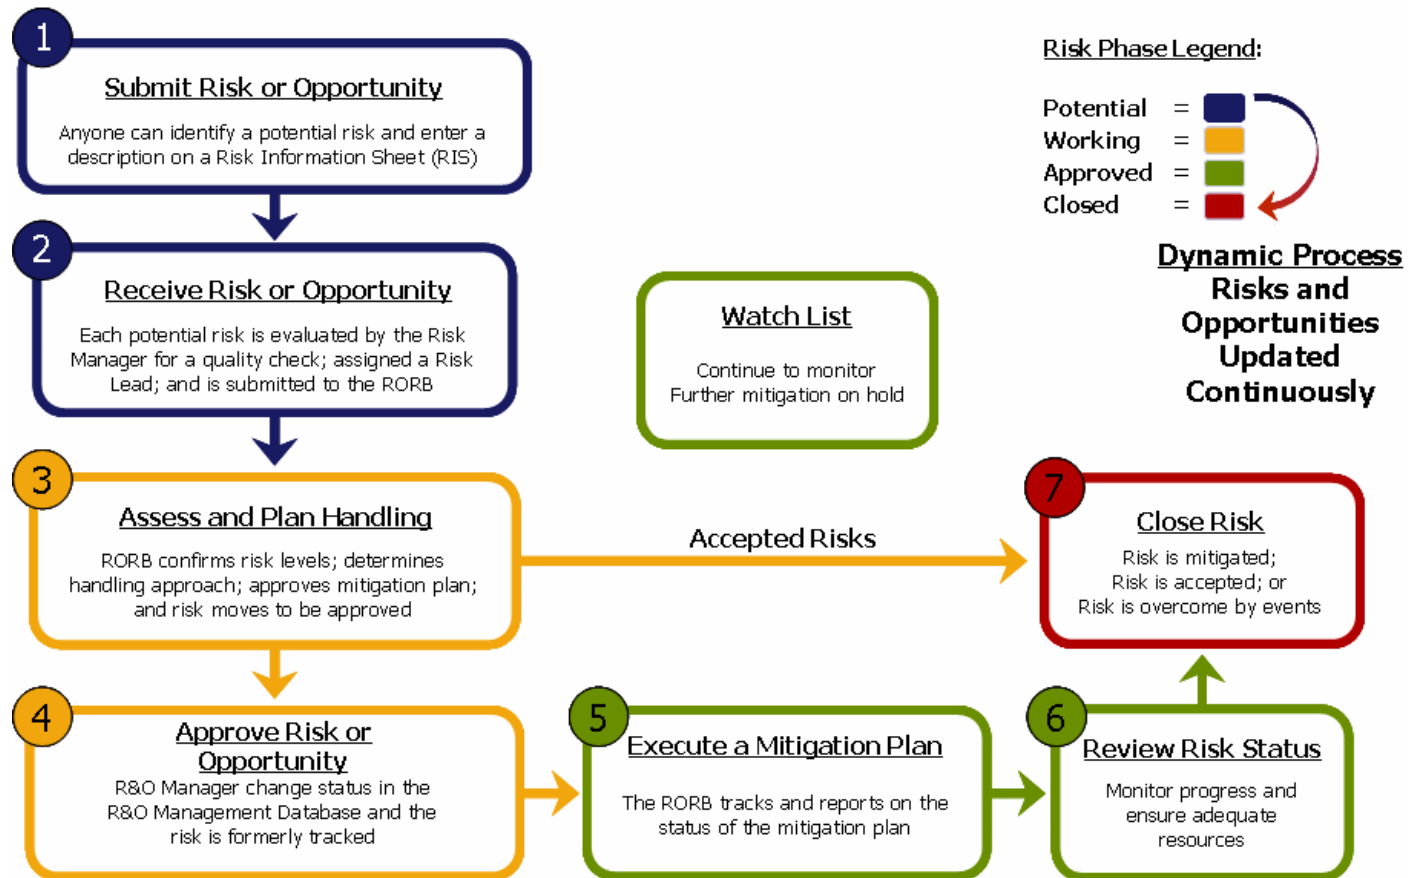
Risk Phase Legend:

Potential =
Working =
Approved =
Closed =

Dynamic Process Risks and Opportunities Updated Continuously

1

Submit Risk or Opportunity

Anyone can identify a potential risk and enter a description on a Risk Information Sheet (RIS)

2

Receive Risk or Opportunity

Each potential risk is evaluated by the Risk Manager for a quality check; assigned a Risk Lead; and is submitted to the RORB

Watch List

Continue to monitor
Further mitigation on hold

3

Assess and Plan Handling

RORB confirms risk levels; determines handling approach; approves mitigation plan; and risk moves to be approved

Accepted Risks

7

Close Risk

Risk is mitigated;
Risk is accepted; or
Risk is overcome by events

4

Approve Risk or Opportunity

R&O Manager change status in the R&O Management Database and the risk is formerly tracked

5

Execute a Mitigation Plan

The RORB tracks and reports on the status of the mitigation plan

6

Review Risk Status

Monitor progress and ensure adequate resources